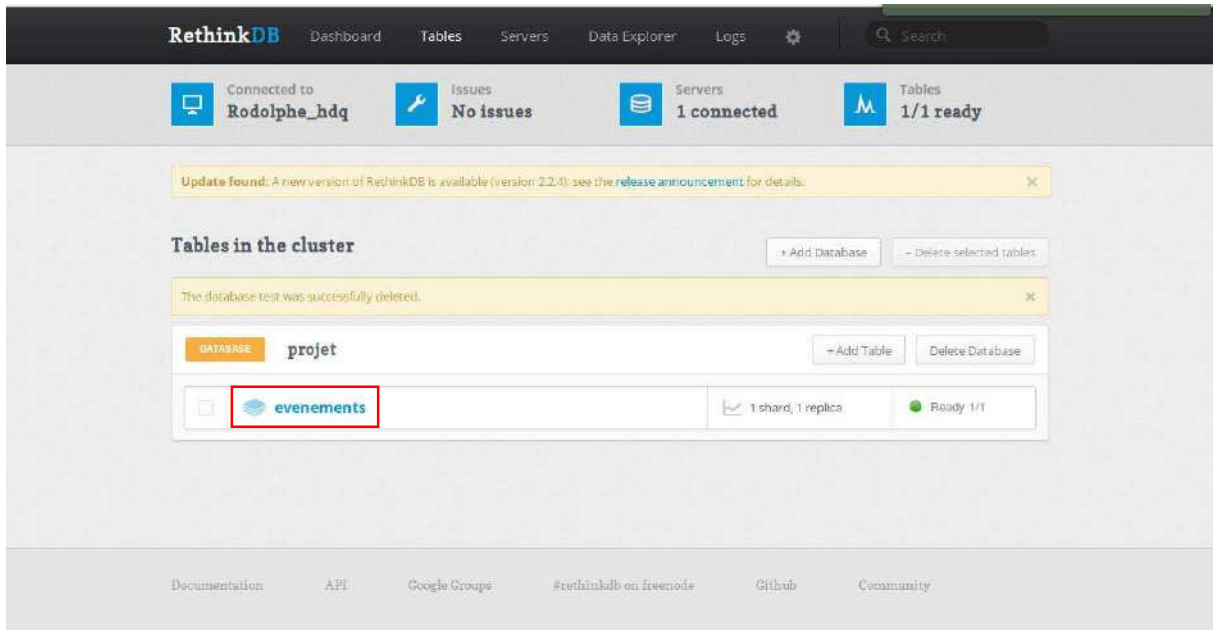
RethinkDB Dashboard Tables Servers Data Explorer Logs Search

Connected to
Rodolphe_hdq

Issues
No issues

Servers
1 connected

Tables
1/1 ready

Update found: A new version of RethinkDB is available (version 2.2.4): see the release announcement for details. ×

Tables in the cluster

+ Add Database

– Delete selected tables

The database test was successfully deleted. ×

DATABASE projet

+ Add Table

Delete Database

| | evenements | 1 shard, 1 replica | Ready 1/1 |
|---|---|---|---|

Documentation API Google Groups #rethinkdb on freenode Github Community